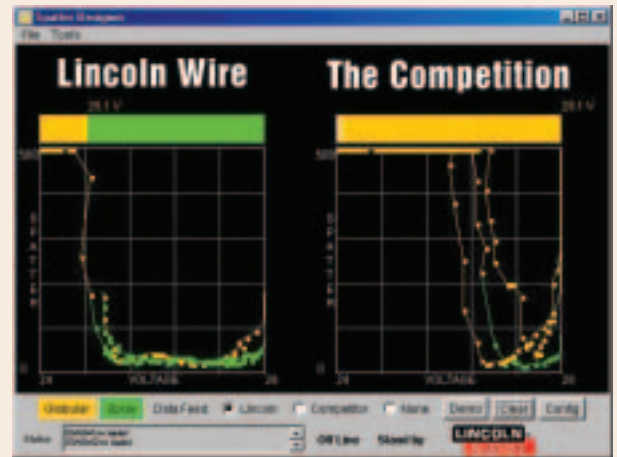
Spatter Analyzer

File Tools

Lincoln Wire

The Competition

28.1 V

28.1 V

500

500

S P A T T E R

0

0

24

VOLTAGE

28

24

VOLTAGE

28

Globular Spray Data Feed: Lincoln Competitor None Demo Clear Config

Status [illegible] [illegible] Off Line Stand by LINCOLN